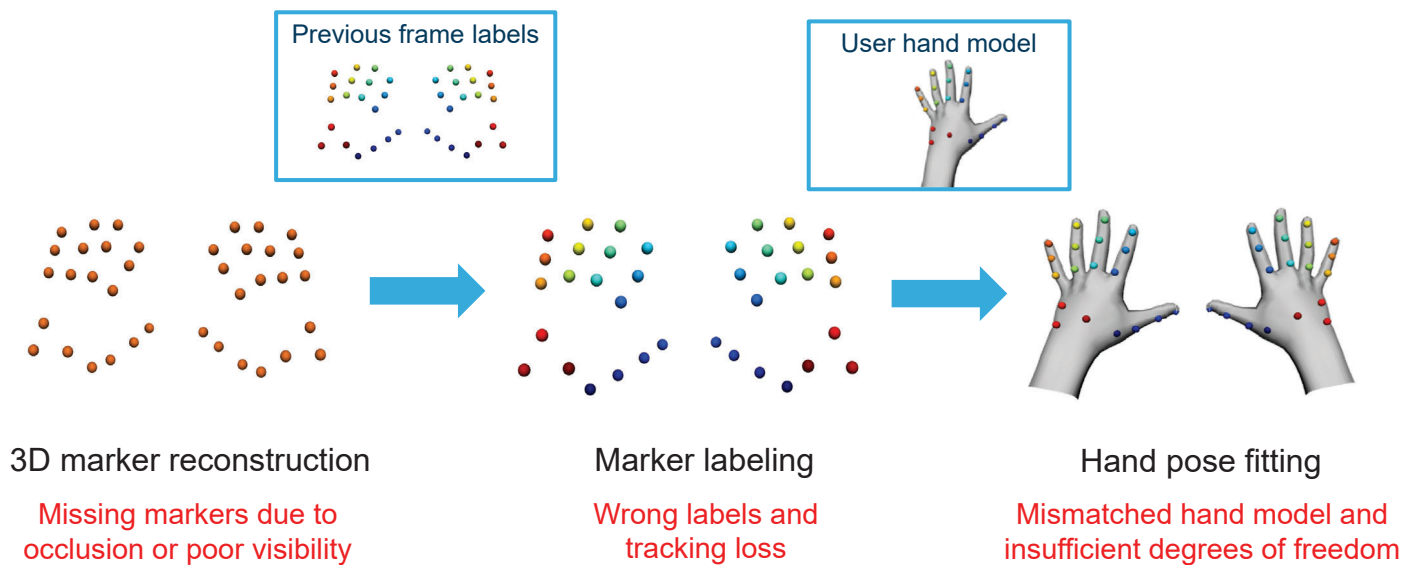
Previous frame labels

User hand model

3D marker reconstruction

Missing markers due to occlusion or poor visibility

Marker labeling

Wrong labels and tracking loss

Hand pose fitting

Mismatched hand model and insufficient degrees of freedom